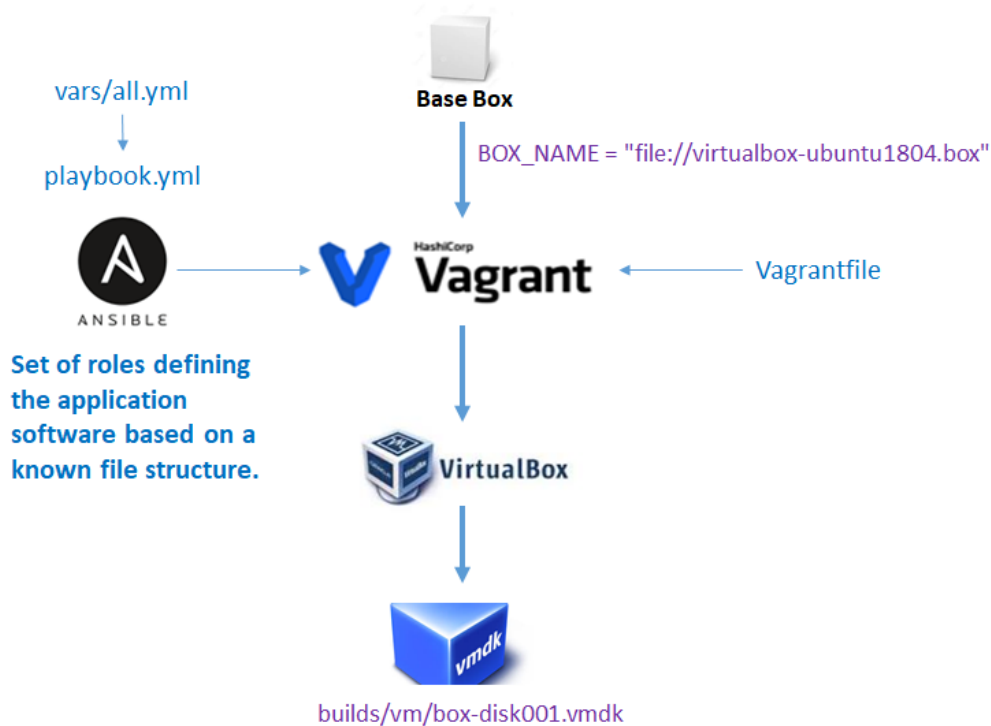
vars/all.yml

playbook.yml

Base Box

BOX_NAME = "file://virtualbox-ubuntu1804.box"

ANSIBLE

HashiCorp Vagrant

Vagrantfile

Set of roles defining the application software based on a known file structure.

VirtualBox

vmdk

builds/vm/box-disk001.vmdk